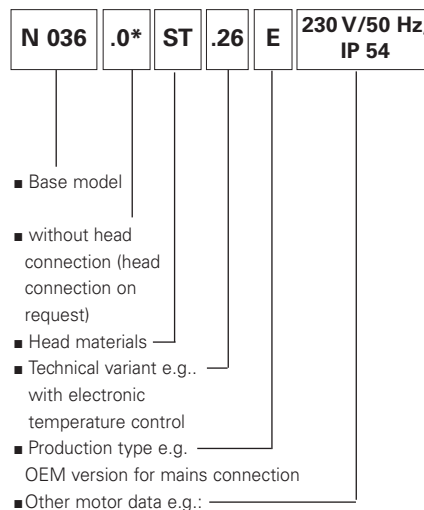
| N 036 | .0* | ST | .26 | E | 230 V/50 Hz, IP 54 |
|---|---|---|---|---|---|

■ Base model

■ without head connection (head connection on request)

■ Head materials

■ Technical variant e.g.. with electronic temperature control

■ Production type e.g. OEM version for mains connection

■ Other motor data e.g.: